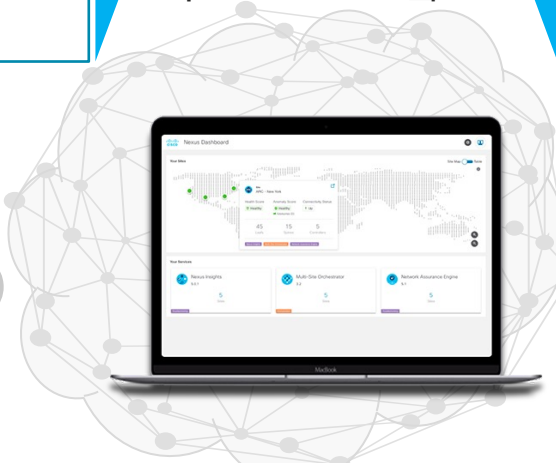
Nexus Dashboard

Your Sites

NYC - New York

Health Score
Healthy

Anomaly Score
Healthy

Connectivity Status

45

15

5

Your Services

Nexus Insights

5

Multi-Site Orchestrator

5

Network Assurance Engine

5

MacBook